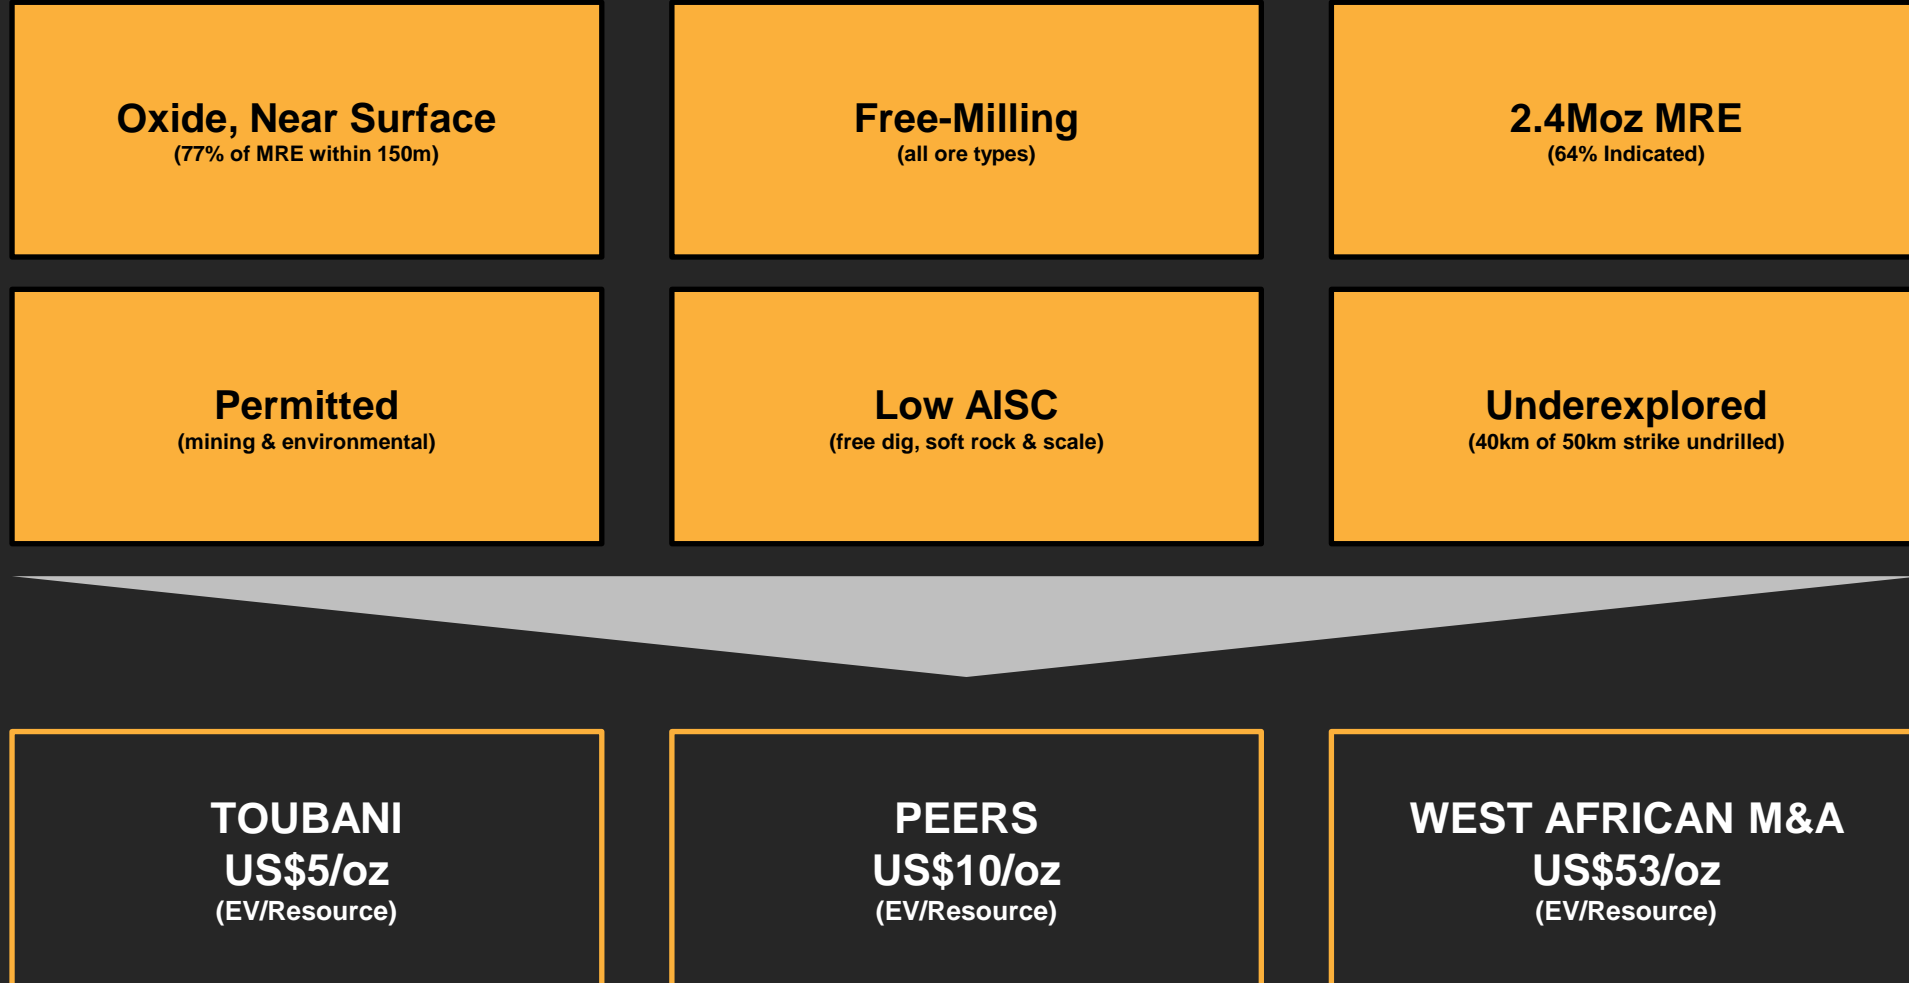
Oxide, Near Surface
(77% of MRE within 150m)

Free-Milling
(all ore types)

2.4Moz MRE
(64% Indicated)

Permitted
(mining & environmental)

Low AISC
(free dig, soft rock & scale)

Underexplored
(40km of 50km strike undrilled)

TOUBANI
US$5/oz
(EV/Resource)

PEERS
US$10/oz
(EV/Resource)

WEST AFRICAN M&A
US$53/oz
(EV/Resource)